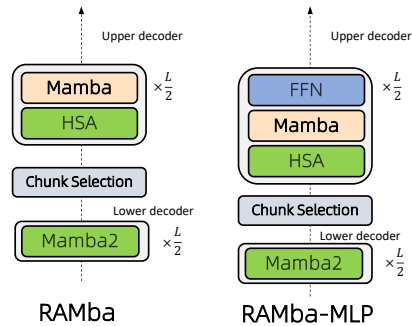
Upper decoder

Mamba

HSA

$\times\frac{L}{2}$

Chunk Selection

Lower decoder

Mamba2

$\times\frac{L}{2}$

RAMba

Upper decoder

FFN

Mamba

HSA

$\times\frac{L}{2}$

Chunk Selection

Lower decoder

Mamba2

$\times\frac{L}{2}$

RAMba-MLP